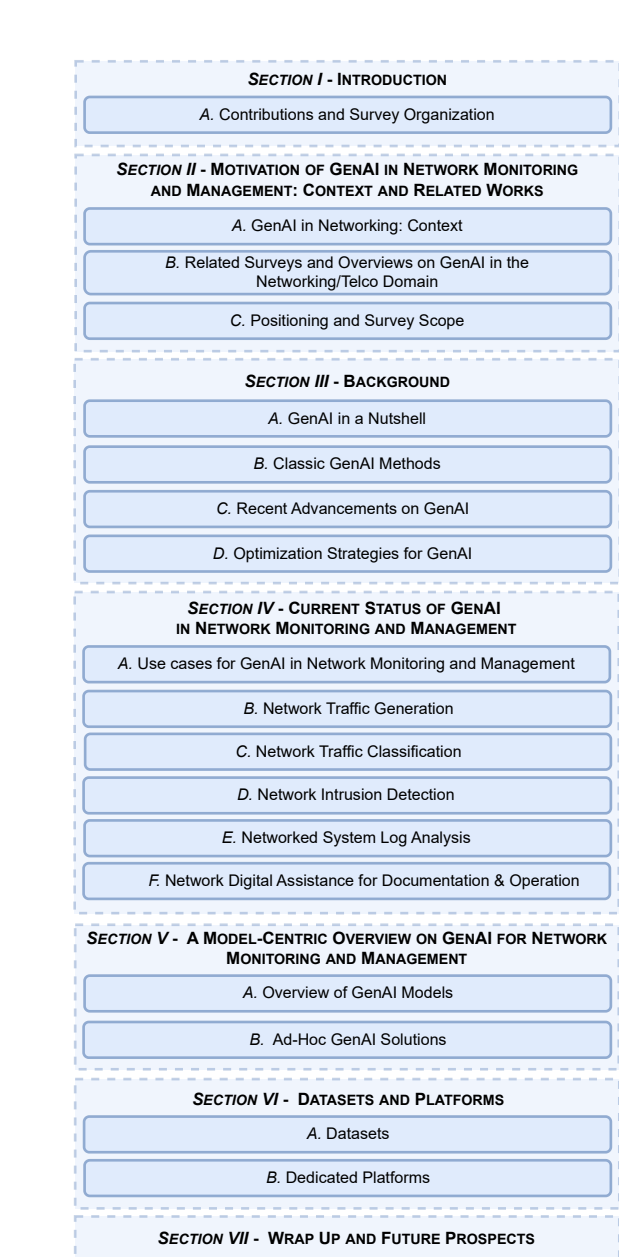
SECTION I - INTRODUCTION

A. Contributions and Survey Organization

SECTION II - MOTIVATION OF GENAI IN NETWORK MONITORING AND MANAGEMENT: CONTEXT AND RELATED WORKS

A. GenAI in Networking: Context

B. Related Surveys and Overviews on GenAI in the Networking/Telco Domain

C. Positioning and Survey Scope

SECTION III - BACKGROUND

A. GenAI in a Nutshell

B. Classic GenAI Methods

C. Recent Advancements on GenAI

D. Optimization Strategies for GenAI

SECTION IV - CURRENT STATUS OF GENAI IN NETWORK MONITORING AND MANAGEMENT

A. Use cases for GenAI in Network Monitoring and Management

B. Network Traffic Generation

C. Network Traffic Classification

D. Network Intrusion Detection

E. Networked System Log Analysis

F. Network Digital Assistance for Documentation & Operation

SECTION V - A MODEL-CENTRIC OVERVIEW ON GENAI FOR NETWORK MONITORING AND MANAGEMENT

A. Overview of GenAI Models

B. Ad-Hoc GenAI Solutions

SECTION VI - DATASETS AND PLATFORMS

A. Datasets

B. Dedicated Platforms

SECTION VII - WRAP UP AND FUTURE PROSPECTS